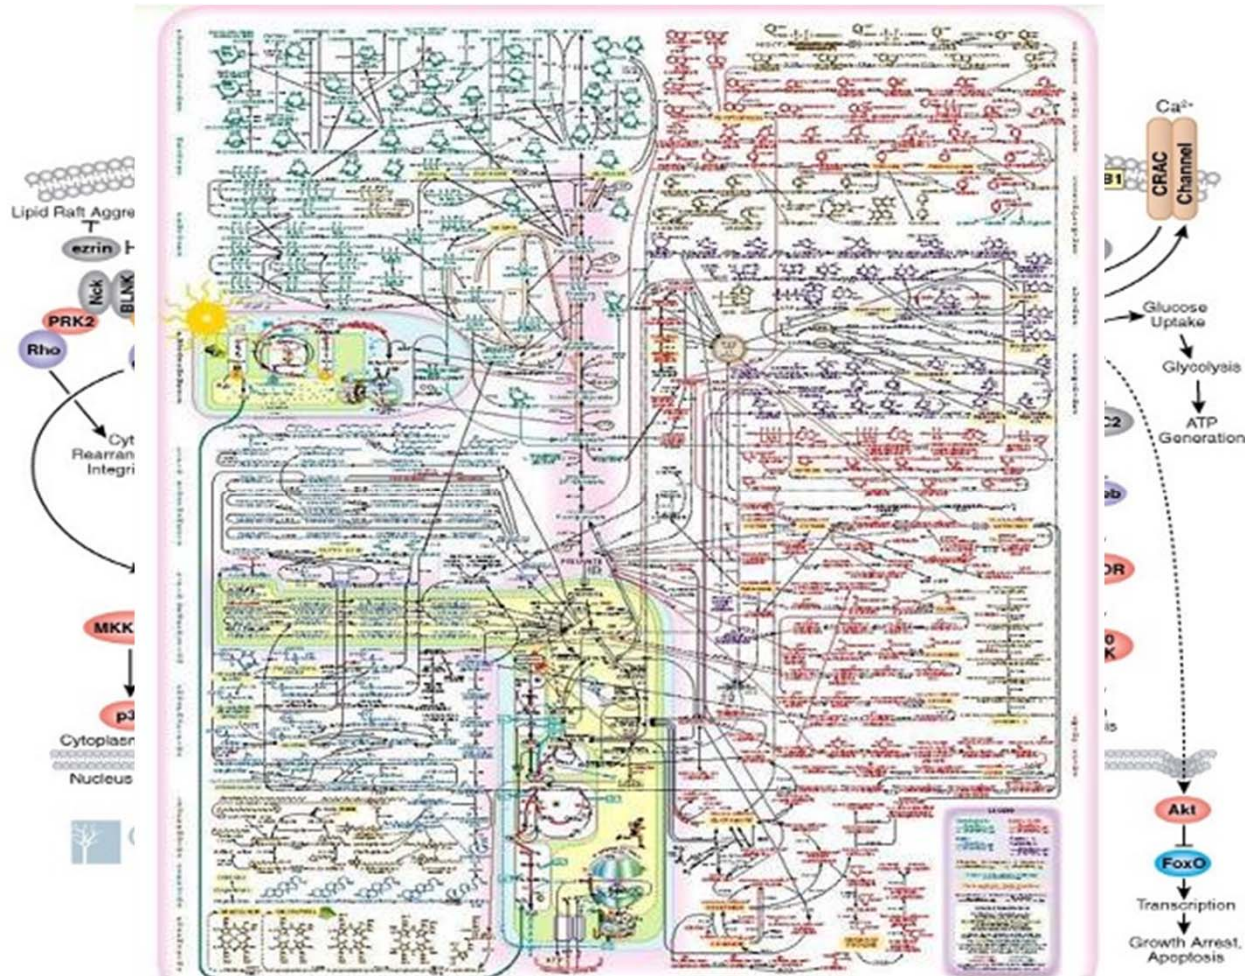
Lipid Raft Aggre
ezrin
Nck
BLNK
PRK2
Rho
Cyt
Rearran
Integri
MKK
p3
Cytoplasm
Nucleus
Ca²⁺
CRAC Channel
B1
Glucose Uptake
Glycolysis
ATP Generation
C2
ob
OR
0
K
is
Akt
FoxO
Transcription
Growth Arrest, Apoptosis